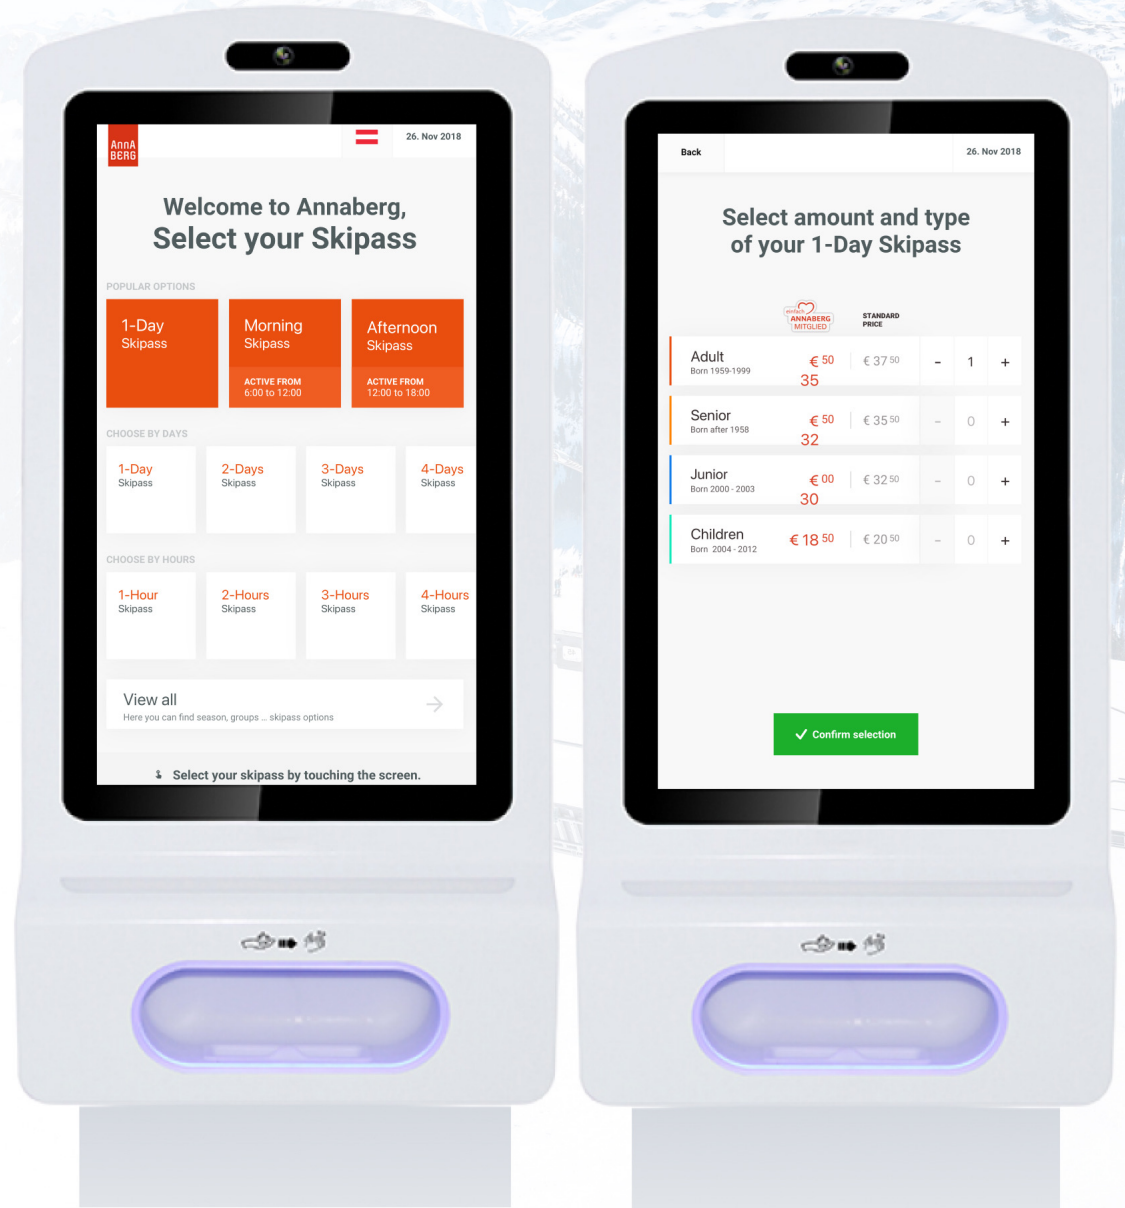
AnnA BERG

26. Nov 2018

Welcome to Annaberg,
Select your Skipass

POPULAR OPTIONS

1-Day Skipass

Morning Skipass
ACTIVE FROM 6:00 to 12:00

Afternoon Skipass
ACTIVE FROM 12:00 to 18:00

CHOOSE BY DAYS

1-Day Skipass

2-Days Skipass

3-Days Skipass

4-Days Skipass

CHOOSE BY HOURS

1-Hour Skipass

2-Hours Skipass

3-Hours Skipass

4-Hours Skipass

View all
Here you can find season, groups ... skipass options

Select your skipass by touching the screen.

Back

26. Nov 2018

Select amount and type
of your 1-Day Skipass

einfach ANNABERG MITGLIED

STANDARD PRICE

| | | | | | |
|---|---|---|---|---|---|
| Adult Born 1959-1999 | € 35 50 | € 37 50 | - | 1 | + |
| Senior Born after 1958 | € 32 50 | € 35 50 | - | 0 | + |
| Junior Born 2000 - 2003 | € 30 00 | € 32 50 | - | 0 | + |
| Children Born 2004 - 2012 | € 18 50 | € 20 50 | - | 0 | + |

Confirm selection